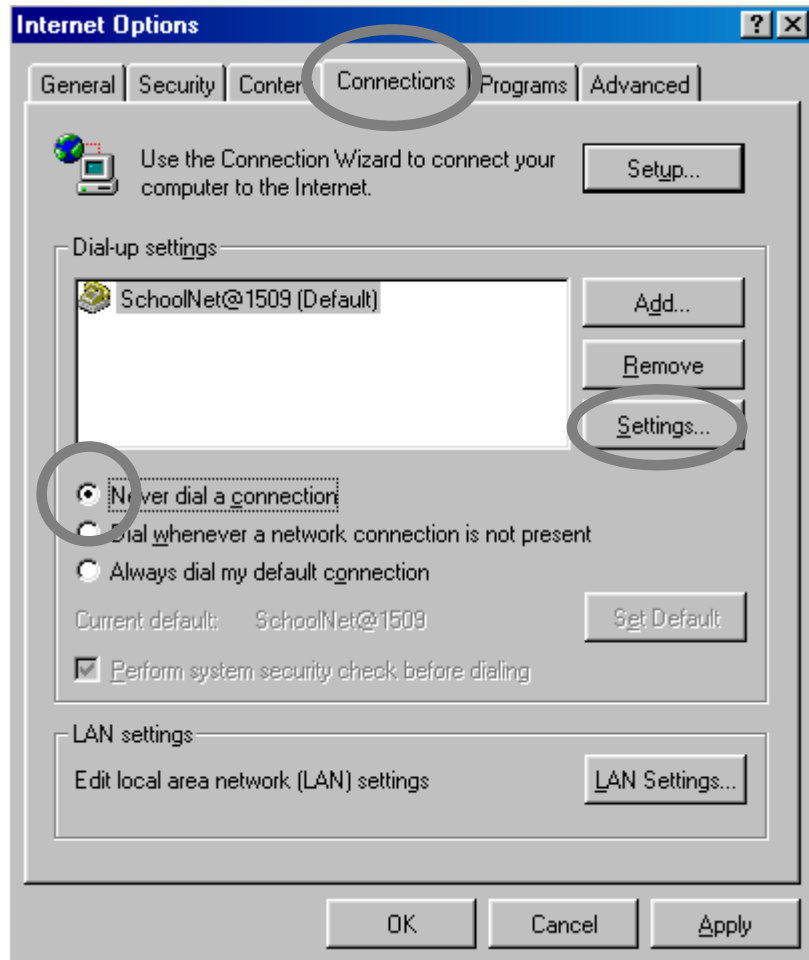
Internet Options

?

General | Security | Conter | Connections | Programs | Advanced

Use the Connection Wizard to connect your computer to the Internet.

Setup...

Dial-up settings

SchoolNet@1509 (Default)

Add...

Remove

Settings...

N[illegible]ver dial a connection

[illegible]ial whenever a network connection is not present

Always dial my default connection

Current default: SchoolNet@1509

Set Default

Perform system security check before dialing

LAN settings

Edit local area network (LAN) settings

LAN Settings...

OK

Cancel

Apply